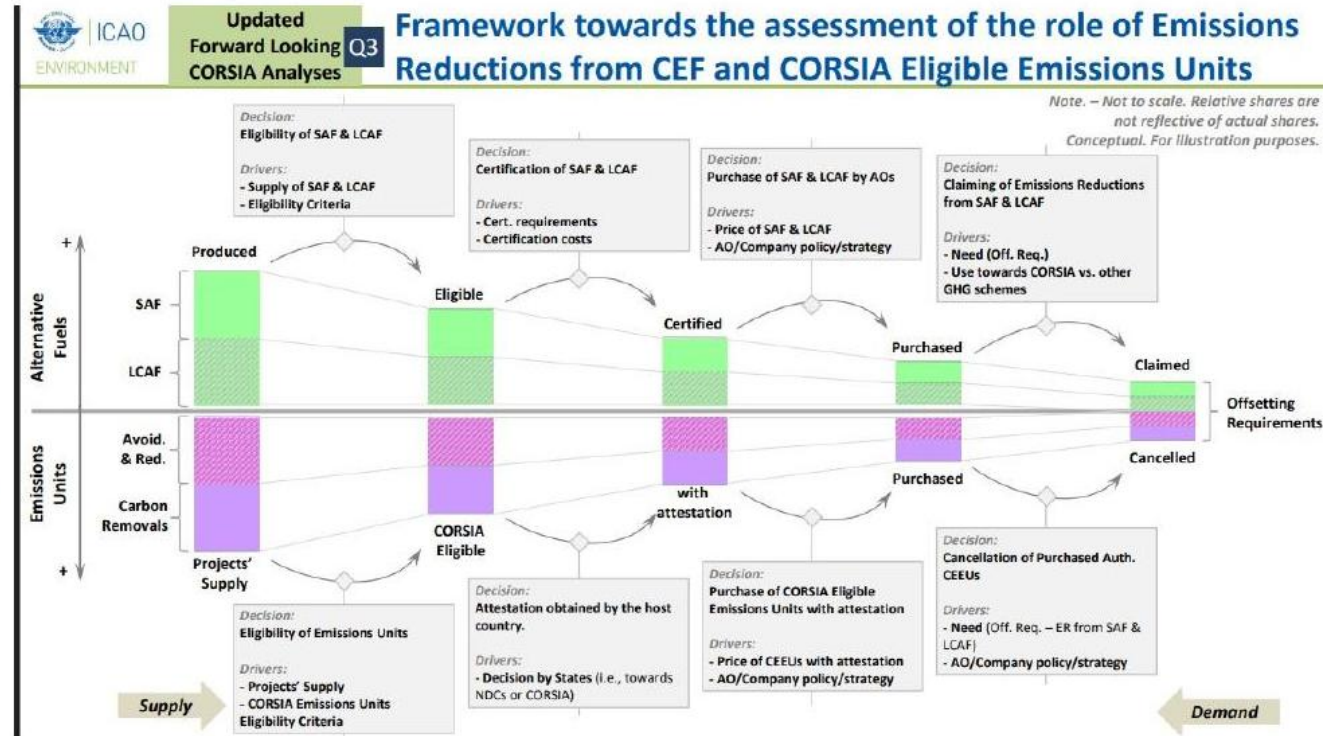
ICAO ENVIRONMENT

Updated Forward Looking CORSIA Analyses

Q3

Framework towards the assessment of the role of Emissions Reductions from CEF and CORSIA Eligible Emissions Units

Note. – Not to scale. Relative shares are not reflective of actual shares. Conceptual. For illustration purposes.

Decision: Eligibility of SAF & LCAF
Drivers:
- Supply of SAF & LCAF
- Eligibility Criteria

Decision: Certification of SAF & LCAF
Drivers:
- Cert. requirements
- Certification costs

Decision: Purchase of SAF & LCAF by AOs
Drivers:
- Price of SAF & LCAF
- AO/Company policy/strategy

Decision: Claiming of Emissions Reductions from SAF & LCAF
Drivers:
- Need (Off. Req.)
- Use towards CORSIA vs. other GHG schemes

+

Alternative Fuels

SAF

LCAF

Produced

Eligible

Certified

Purchased

Claimed

Offsetting Requirements

Emissions Units

Avoid. & Red.

Carbon Removals

Projects' Supply

CORSIA Eligible

with attestation

Purchased

Cancelled

+

Decision: Eligibility of Emissions Units
Drivers:
- Projects' Supply
- CORSIA Emissions Units Eligibility Criteria

Decision: Attestation obtained by the host country.
Drivers:
- Decision by States (i.e., towards NDCs or CORSIA)

Decision: Purchase of CORSIA Eligible Emissions Units with attestation
Drivers:
- Price of CEEUs with attestation
- AO/Company policy/strategy

Decision: Cancellation of Purchased Auth. CEEUs
Drivers:
- Need (Off. Req. – ER from SAF & LCAF)
- AO/Company policy/strategy

Supply

Demand